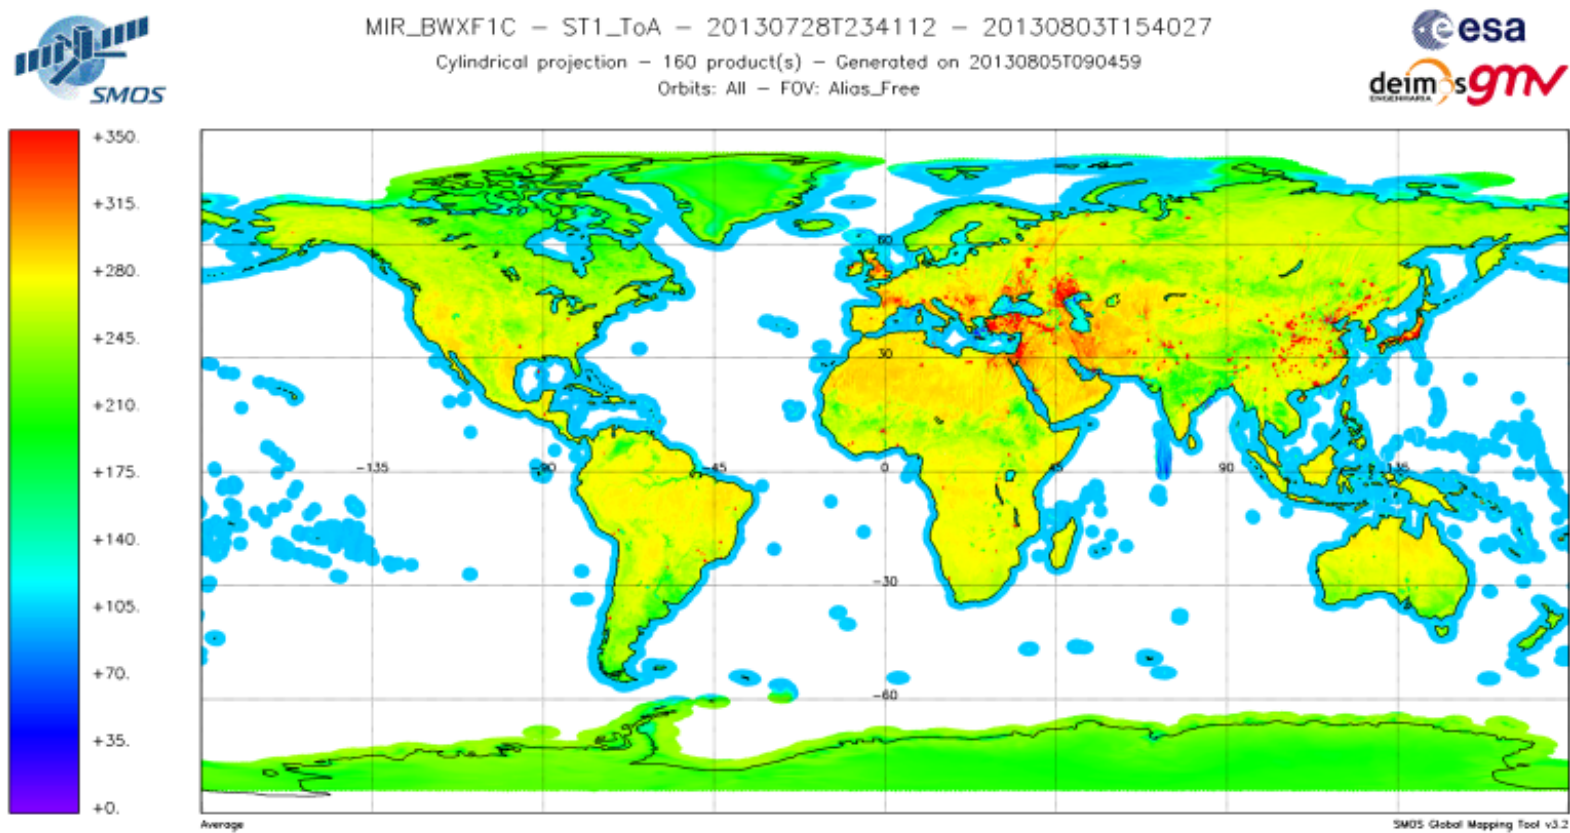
SMOS

MIR_BWXF1C – ST1_ToA – 20130728T234112 – 20130803T154027
Cylindrical projection – 160 product(s) – Generated on 20130805T090459
Orbits: All – FOV: Alias_Free

esa
deimos gmv

+350.
+315.
+280.
+245.
+210.
+175.
+140.
+105.
+70.
+35.
+0.

60
30
-135
-90
-45
0
45
90
135
-30
-60

Average

SMOS Global Mapping Tool v3.2